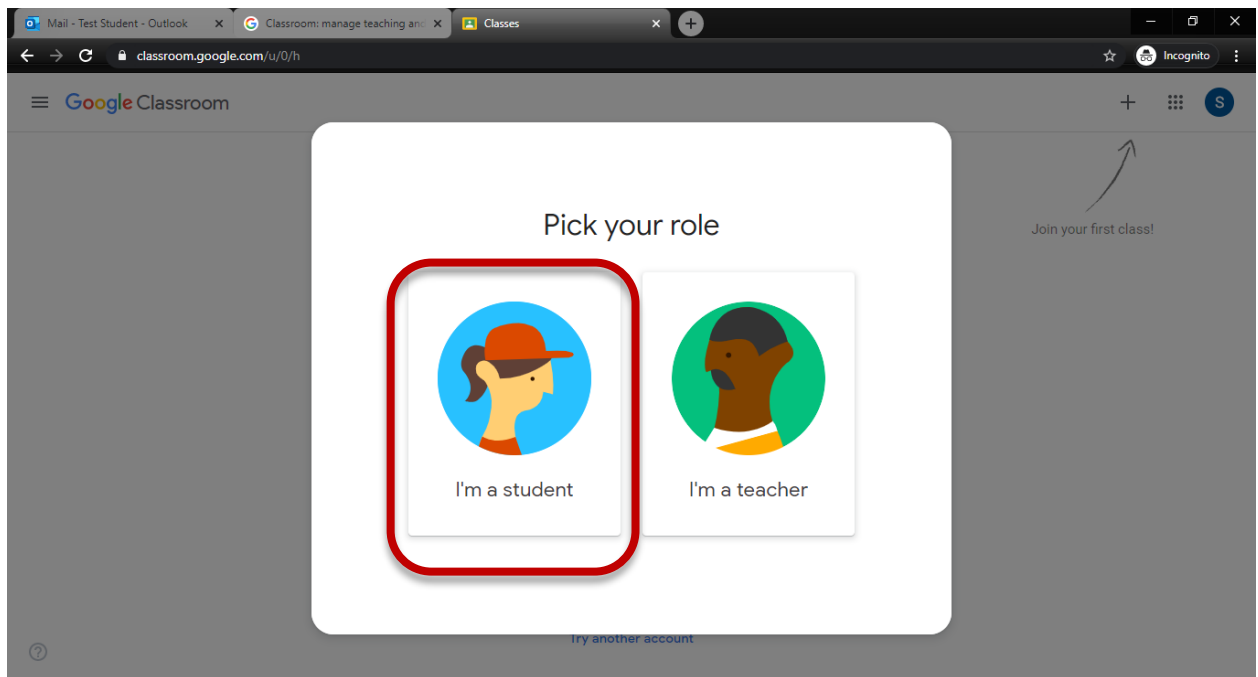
Mail - Test Student - Outlook
Classroom: manage teaching anc
Classes
classroom.google.com/u/0/h
Incognito
Google Classroom
S
Join your first class!
Pick your role
I'm a student
I'm a teacher
Try another account
?